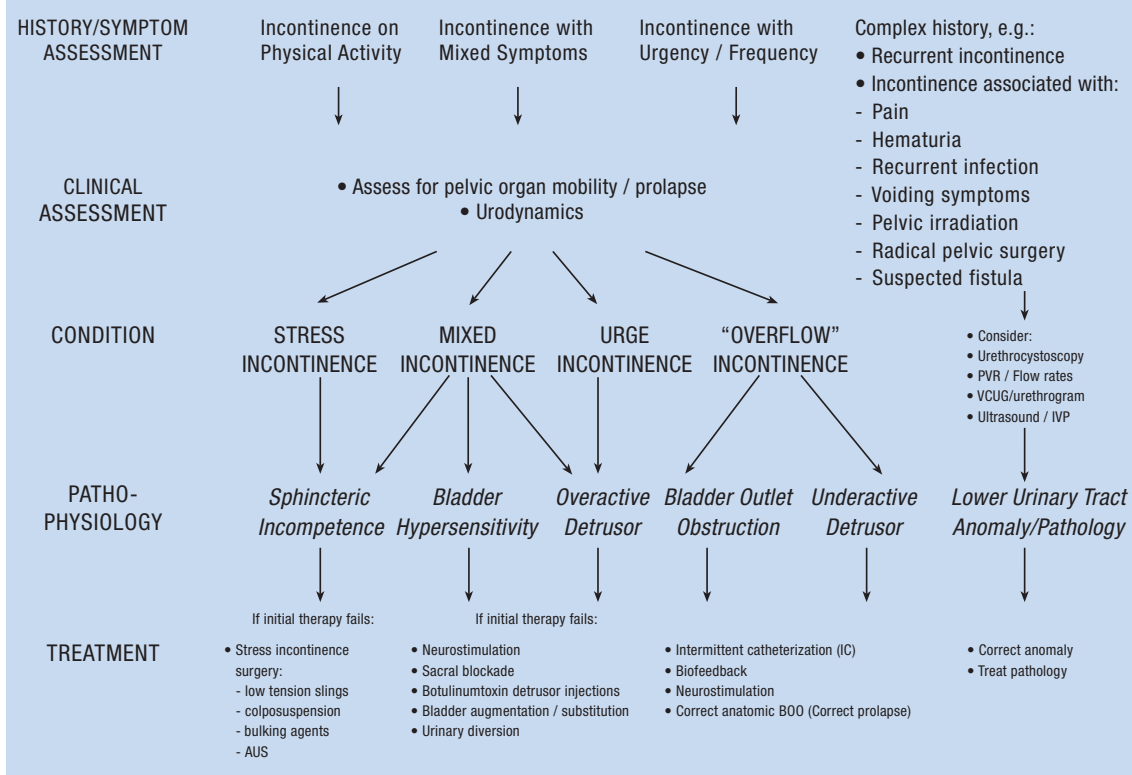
HISTORY/SYMPTOM ASSESSMENT

Incontinence on Physical Activity

Incontinence with Mixed Symptoms

Incontinence with Urgency / Frequency

Complex history, e.g.:
• Recurrent incontinence
• Incontinence associated with:
- Pain
- Hematuria
- Recurrent infection
- Voiding symptoms
- Pelvic irradiation
- Radical pelvic surgery
- Suspected fistula

CLINICAL ASSESSMENT

• Assess for pelvic organ mobility / prolapse
• Urodynamics

CONDITION

STRESS INCONTINENCE

MIXED INCONTINENCE

URGE INCONTINENCE

"OVERFLOW" INCONTINENCE

• Consider:
• Urethrocystoscopy
• PVR / Flow rates
• VCUG/urethrogram
• Ultrasound / IVP

PATHO-PHYSIOLOGY

Sphincteric Incompetence

Bladder Hypersensitivity

Overactive Detrusor

Bladder Outlet Obstruction

Underactive Detrusor

Lower Urinary Tract Anomaly/Pathology

If initial therapy fails:

If initial therapy fails:

TREATMENT

• Stress incontinence surgery:
- low tension slings
- colposuspension
- bulking agents
- AUS

• Neurostimulation
• Sacral blockade
• Botulinumtoxin detrusor injections
• Bladder augmentation / substitution
• Urinary diversion

• Intermittent catheterization (IC)
• Biofeedback
• Neurostimulation
• Correct anatomic BOO (Correct prolapse)

• Correct anomaly
• Treat pathology